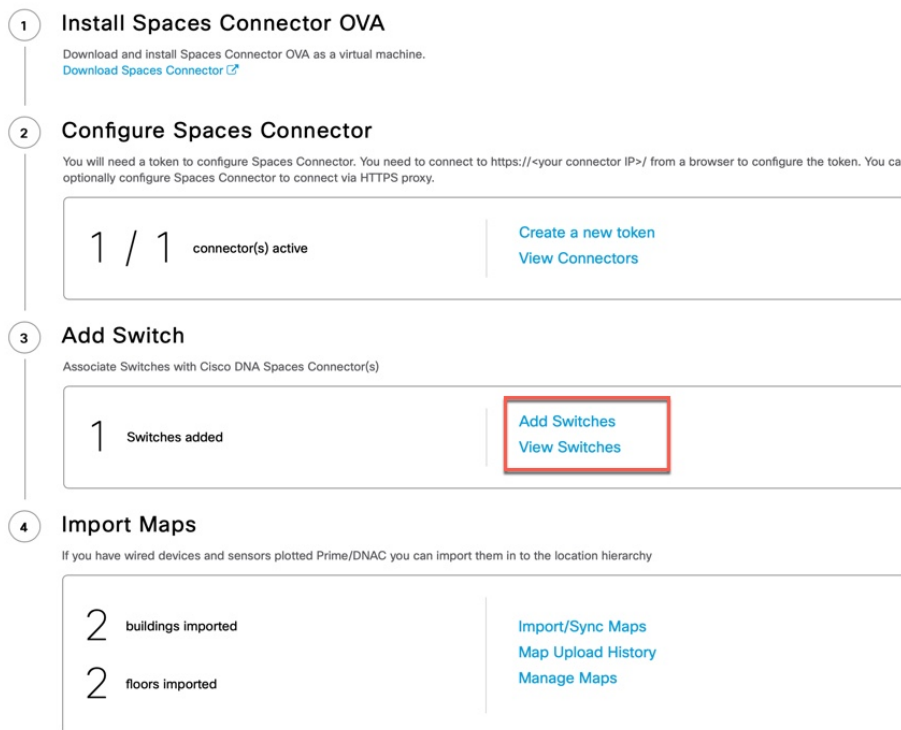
1 Install Spaces Connector OVA

Download and install Spaces Connector OVA as a virtual machine.
Download Spaces Connector

2 Configure Spaces Connector

You will need a token to configure Spaces Connector. You need to connect to https://<your connector IP>/ from a browser to configure the token. You ca optionally configure Spaces Connector to connect via HTTPS proxy.

1 / 1 connector(s) active

Create a new token
View Connectors

3 Add Switch

Associate Switches with Cisco DNA Spaces Connector(s)

1 Switches added

Add Switches
View Switches

4 Import Maps

If you have wired devices and sensors plotted Prime/DNAC you can import them in to the location hierarchy

2 buildings imported

2 floors imported

Import/Sync Maps
Map Upload History
Manage Maps